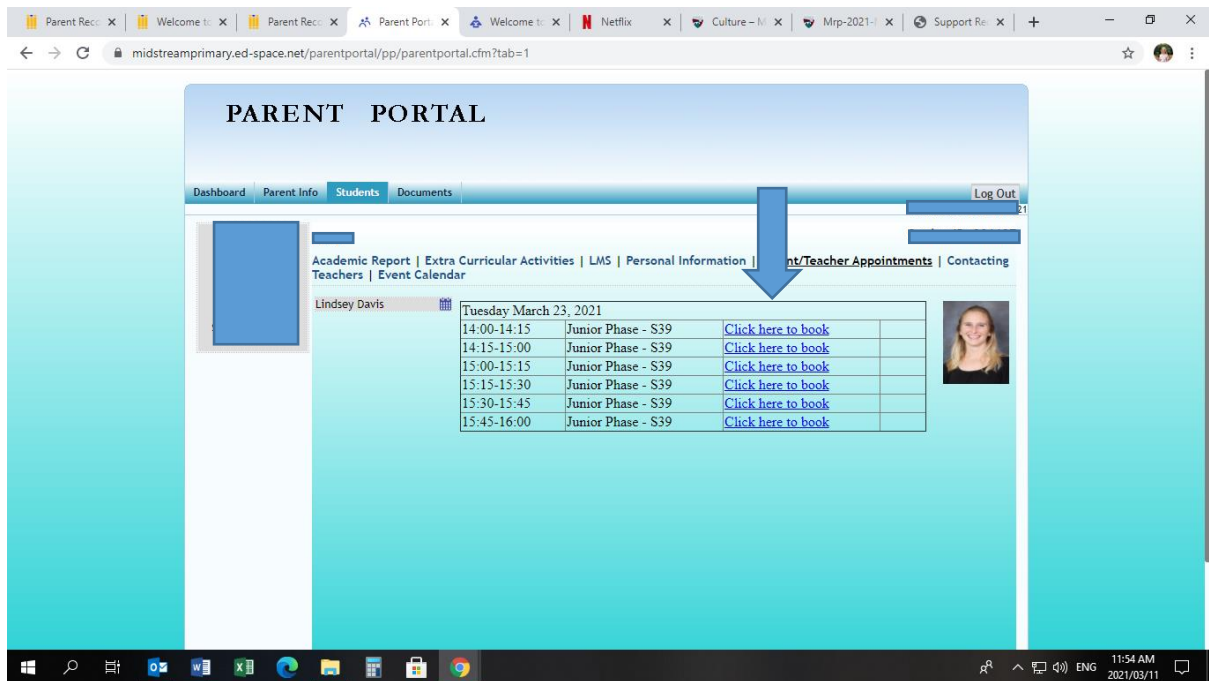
Parent Reco × | Welcome to × | Parent Reco × | Parent Porta × | Welcome to × | Netflix × | Culture – M × | Mrp-2021-I × | Support Re ×

midstreamprimary.ed-space.net/parentportal/pp/parentportal.cfm?tab=1

PARENT PORTAL

Dashboard | Parent Info | Students | Documents

Log Out

21

Academic Report | Extra Curricular Activities | LMS | Personal Information | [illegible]nt/Teacher Appointments | Contacting Teachers | Event Calendar

Lindsey Davis

| Tuesday March 23, 2021 | | | |
|---|---|---|---|
| 14:00-14:15 | Junior Phase - S39 | Click here to book | |
| 14:15-15:00 | Junior Phase - S39 | Click here to book | |
| 15:00-15:15 | Junior Phase - S39 | Click here to book | |
| 15:15-15:30 | Junior Phase - S39 | Click here to book | |
| 15:30-15:45 | Junior Phase - S39 | Click here to book | |
| 15:45-16:00 | Junior Phase - S39 | Click here to book | |

ENG 11:54 AM 2021/03/11